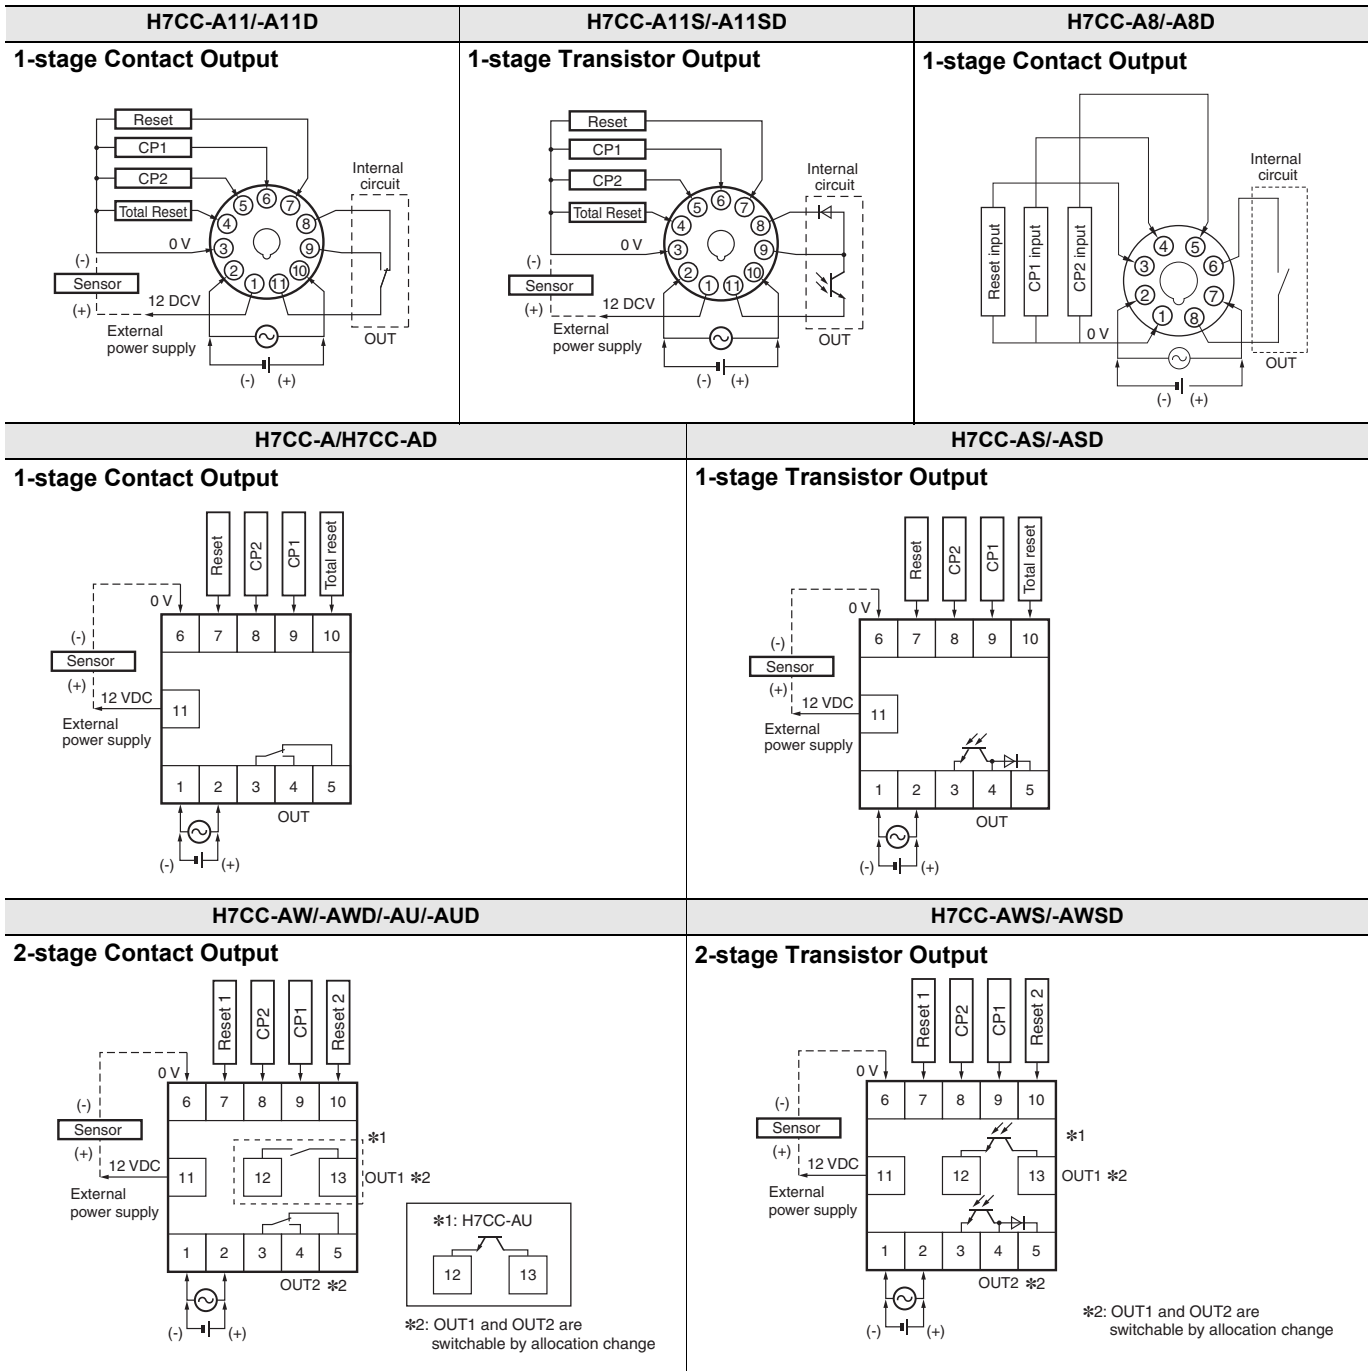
H7CC-A11/-A11D

1-stage Contact Output

Reset
CP1
CP2
Total Reset
0 V
(-)
Sensor
(+)
12 DCV
External power supply
Internal circuit
OUT
(-) (+)
5 6 7 4 8 3 9 2 10 1 11

H7CC-A11S/-A11SD

1-stage Transistor Output

Reset
CP1
CP2
Total Reset
0 V
(-)
Sensor
(+)
12 DCV
External power supply
Internal circuit
OUT
(-) (+)
5 6 7 4 8 3 9 2 10 1 11

H7CC-A8/-A8D

1-stage Contact Output

Reset input
CP1 input
CP2 input
Internal circuit
0 V
OUT
(-) (+)
4 5 3 6 2 7 1 8

H7CC-A/H7CC-AD

1-stage Contact Output

Reset
CP2
CP1
Total reset
0 V
(-)
Sensor
(+)
12 VDC
External power supply
6 7 8 9 10
11
1 2 3 4 5
OUT
(-) (+)

H7CC-AS/-ASD

1-stage Transistor Output

Reset
CP2
CP1
Total reset
0 V
(-)
Sensor
(+)
12 VDC
External power supply
6 7 8 9 10
11
1 2 3 4 5
OUT
(-) (+)

H7CC-AW/-AWD/-AU/-AUD

2-stage Contact Output

Reset 1
CP2
CP1
Reset 2
0 V
6 7 8 9 10
(-)
Sensor
(+)
12 VDC
External power supply
11
12
13
✻1
OUT1 ✻2
1 2 3 4 5
OUT2 ✻2
(-) (+)
✻1: H7CC-AU
12 13
✻2: OUT1 and OUT2 are switchable by allocation change

H7CC-AWS/-AWSD

2-stage Transistor Output

Reset 1
CP2
CP1
Reset 2
0 V
6 7 8 9 10
(-)
Sensor
(+)
12 VDC
External power supply
11
12
13
✻1
OUT1 ✻2
1 2 3 4 5
OUT2 ✻2
(-) (+)
✻2: OUT1 and OUT2 are switchable by allocation change